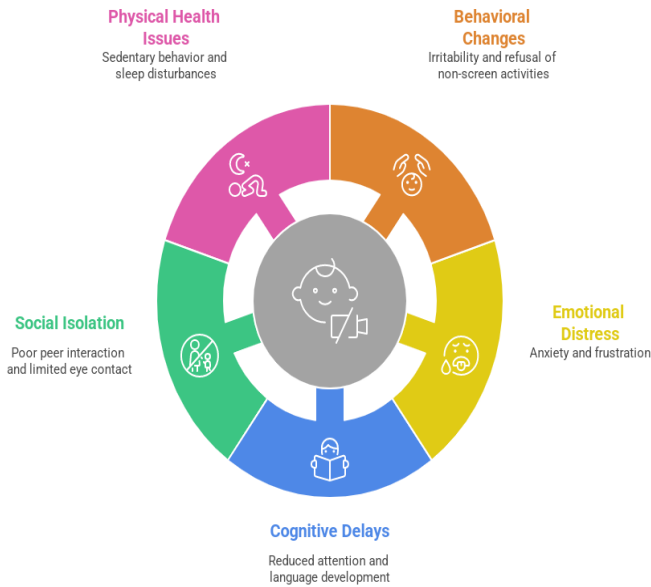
Physical Health Issues
Sedentary behavior and sleep disturbances

Behavioral Changes
Irritability and refusal of non-screen activities

Social Isolation
Poor peer interaction and limited eye contact

Emotional Distress
Anxiety and frustration

Cognitive Delays
Reduced attention and language development